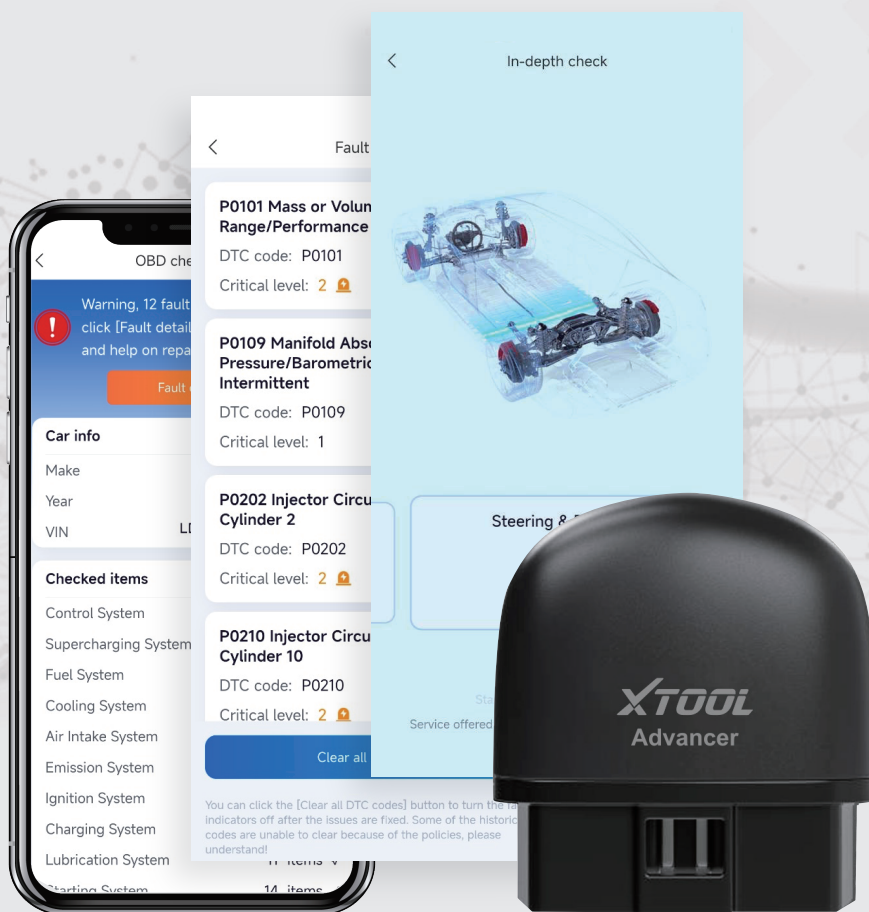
OBD che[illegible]

Warning, 12 fault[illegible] click [Fault detail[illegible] and help on repa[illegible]

Fault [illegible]

Car info

Make

Year

VIN LI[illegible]

Checked items

Control System

Supercharging System

Fuel System

Cooling System

Air Intake System

Emission System

Ignition System

Charging System

Lubrication System 11 items

Starting System 14 items

Fault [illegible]

P0101 Mass or Volun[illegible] Range/Performance

DTC code: P0101

Critical level: 2

P0109 Manifold Abso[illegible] Pressure/Barometric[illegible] Intermittent

DTC code: P0109

Critical level: 1

P0202 Injector Circu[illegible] Cylinder 2

DTC code: P0202

Critical level: 2

P0210 Injector Circu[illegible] Cylinder 10

DTC code: P0210

Critical level: 2

Clear all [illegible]

You can click the [Clear all DTC codes] button to turn the fa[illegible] indicators off after the issues are fixed. Some of the historic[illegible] codes are unable to clear because of the policies, please understand!

In-depth check

Steering & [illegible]

Sta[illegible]

Service offered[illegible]

XTOOL

Advancer